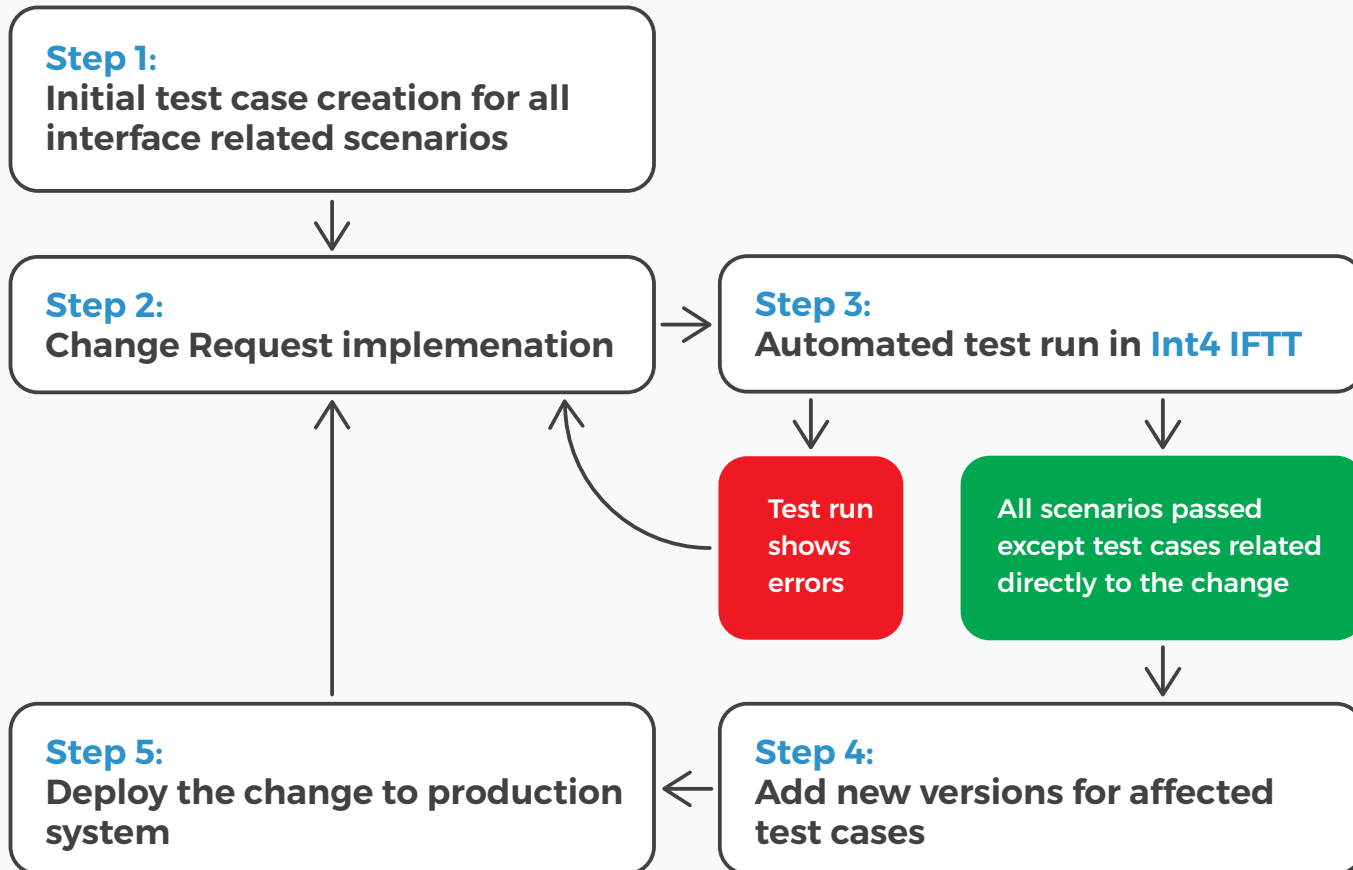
Step 1:
Initial test case creation for all interface related scenarios

Step 2:
Change Request implemenation

Step 3:
Automated test run in Int4 IFTT

Test run shows errors

All scenarios passed except test cases related directly to the change

Step 5:
Deploy the change to production system

Step 4:
Add new versions for affected test cases